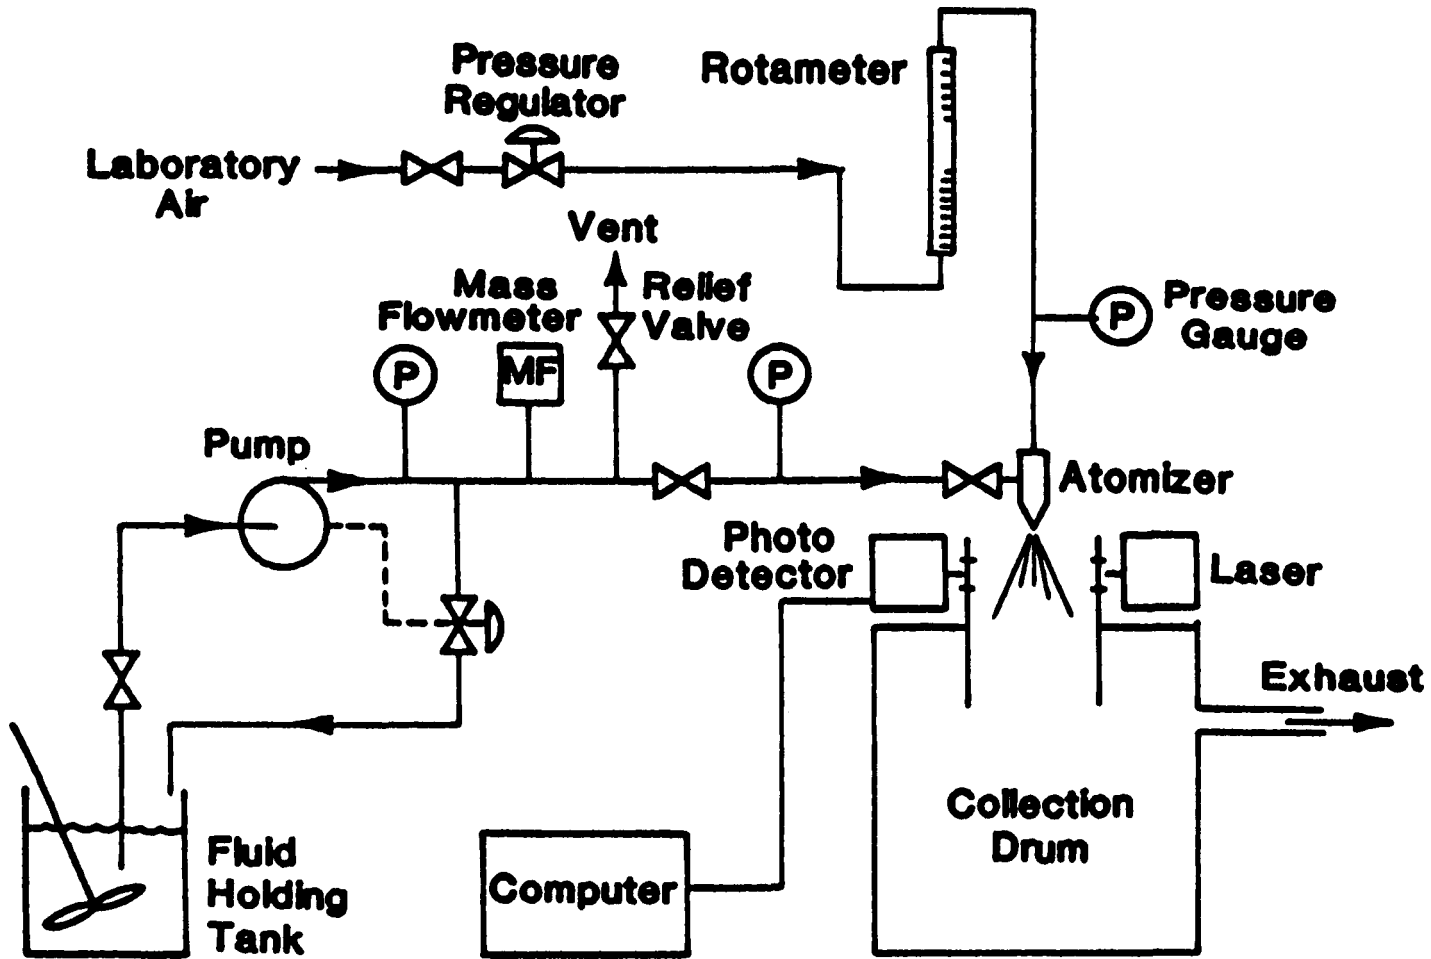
Pressure Regulator

Rotameter

Laboratory Air

Vent

Mass Flowmeter

Relief Valve

Pressure Gauge

P

MF

P

P

Pump

Atomizer

Photo Detector

Laser

Exhaust

Collection Drum

Fluid Holding Tank

Computer